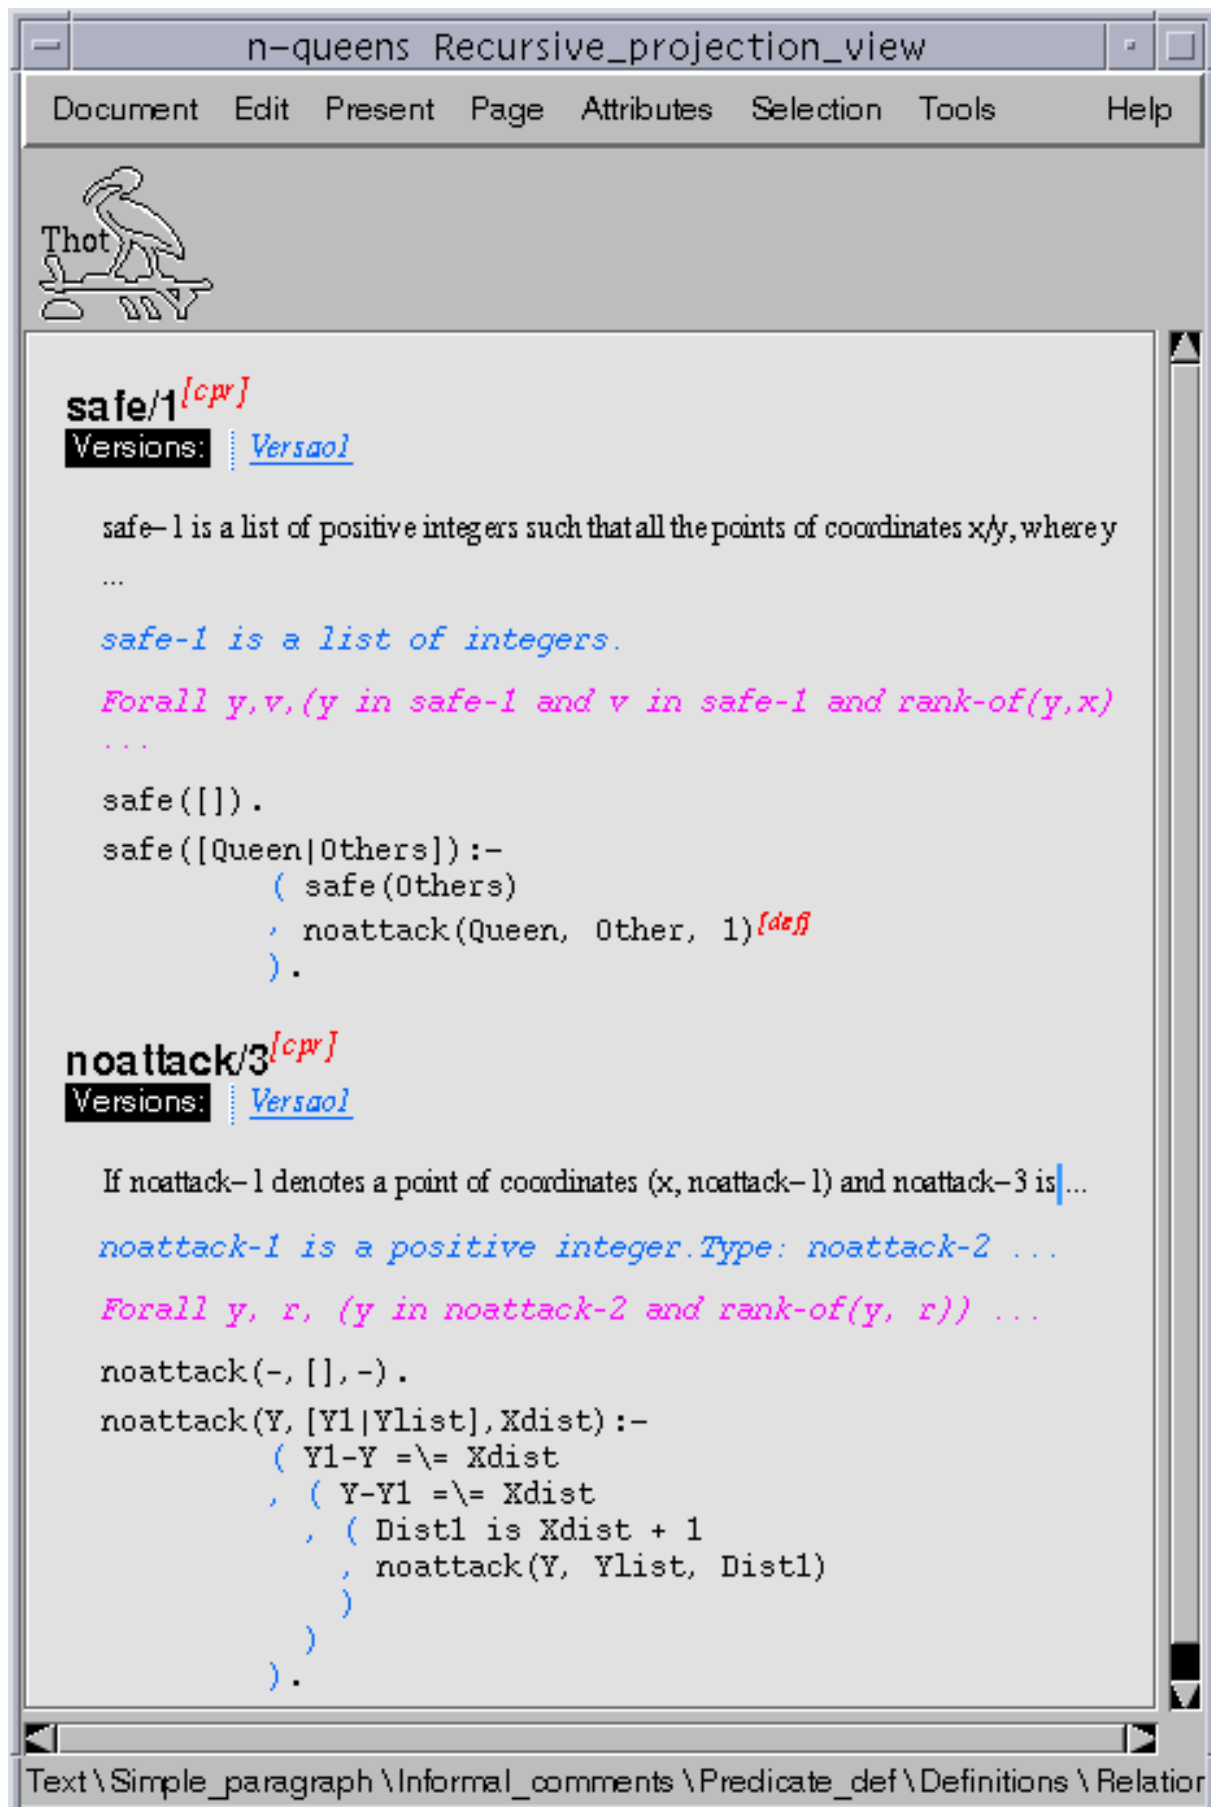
n-queens Recursive_projection_view

Document Edit Present Page Attributes Selection Tools Help

Thot

safe/1[cpr]

Versions: Versao1

safe-1 is a list of positive integers such that all the points of coordinates x/y, where y ...

safe-1 is a list of integers.

Forall y,v,(y in safe-1 and v in safe-1 and rank-of(y,x) ...

safe([]).
safe([Queen|Others]):-
( safe(Others)
, noattack(Queen, Other, 1)[def]
).

noattack/3[cpr]

Versions: Versao1

If noattack-1 denotes a point of coordinates (x, noattack-1) and noattack-3 is ...

noattack-1 is a positive integer.Type: noattack-2 ...

Forall y, r, (y in noattack-2 and rank-of(y, r)) ...

noattack(-,[],-).
noattack(Y,[Y1|Ylist],Xdist):-
( Y1-Y =\= Xdist
, ( Y-Y1 =\= Xdist
, ( Dist1 is Xdist + 1
, noattack(Y, Ylist, Dist1)
)
)
).

Text \ Simple_paragraph \ Informal_comments \ Predicate_def \ Definitions \ Relatior